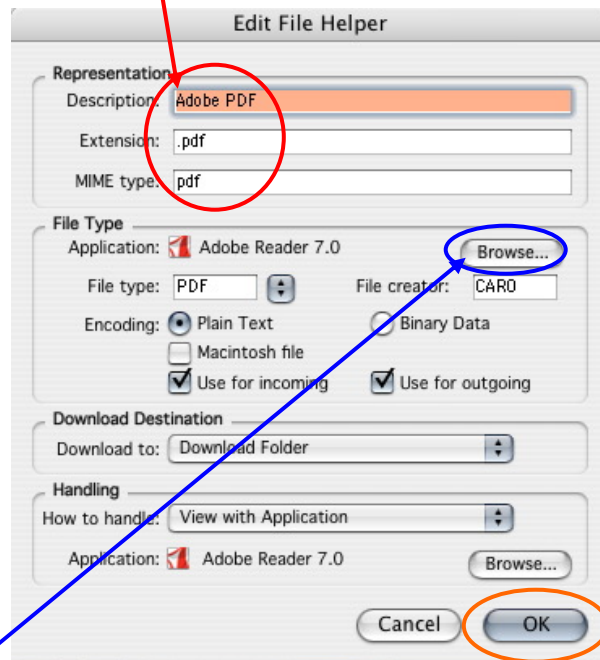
Edit File Helper

Representation

Description: Adobe PDF

Extension: .pdf

MIME type: pdf

File Type

Application: Adobe Reader 7.0

Browse...

File type: PDF

File creator: CARO

Encoding: Plain Text

Binary Data

Macintosh file

Use for incoming

Use for outgoing

Download Destination

Download to: Download Folder

Handling

How to handle: View with Application

Application: Adobe Reader 7.0

Browse...

Cancel

OK